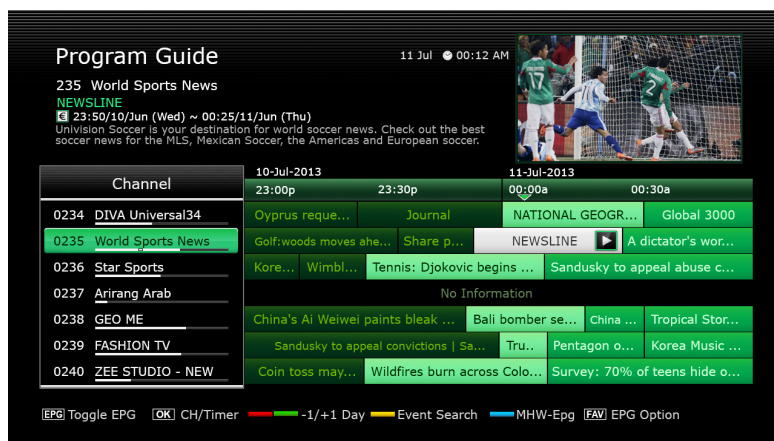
Program Guide

11 Jul 00:12 AM

235 World Sports News

NEWSLINE

€ 23:50/10/Jun (Wed) ~ 00:25/11/Jun (Thu)

Univision Soccer is your destination for world soccer news. Check out the best soccer news for the MLS, Mexican Soccer, the Americas and European soccer.

10-Jul-2013

11-Jul-2013

Channel

| | 23:00p | 23:30p | 00:00a | 00:30a |
|---|---|---|---|---|
| 0234 DIVA Universal34 | Oyprus reque... | Journal | NATIONAL GEOGR... | Global 3000 |
| 0235 World Sports News | Golf:woods moves ahe... | Share p... | NEWSLINE | A dictator's wor... |
| 0236 Star Sports | Kore... Wimbl... | Tennis: Djokovic begins ... | Sandusky to appeal abuse c... | |
| 0237 Arirang Arab | No Information | | | |
| 0238 GEO ME | China's Ai Weiwei paints bleak ... | Bali bomber se... | China ... | Tropical Stor... |
| 0239 FASHION TV | Sandusky to appeal convictions \| Sa... | Tru... | Pentagon o... | Korea Music ... |
| 0240 ZEE STUDIO - NEW | Coin toss may... | Wildfires burn across Colo... | Survey: 70% of teens hide o... | |

EPG Toggle EPG OK CH/Timer -1/+1 Day Event Search MHW-Epg FAV EPG Option